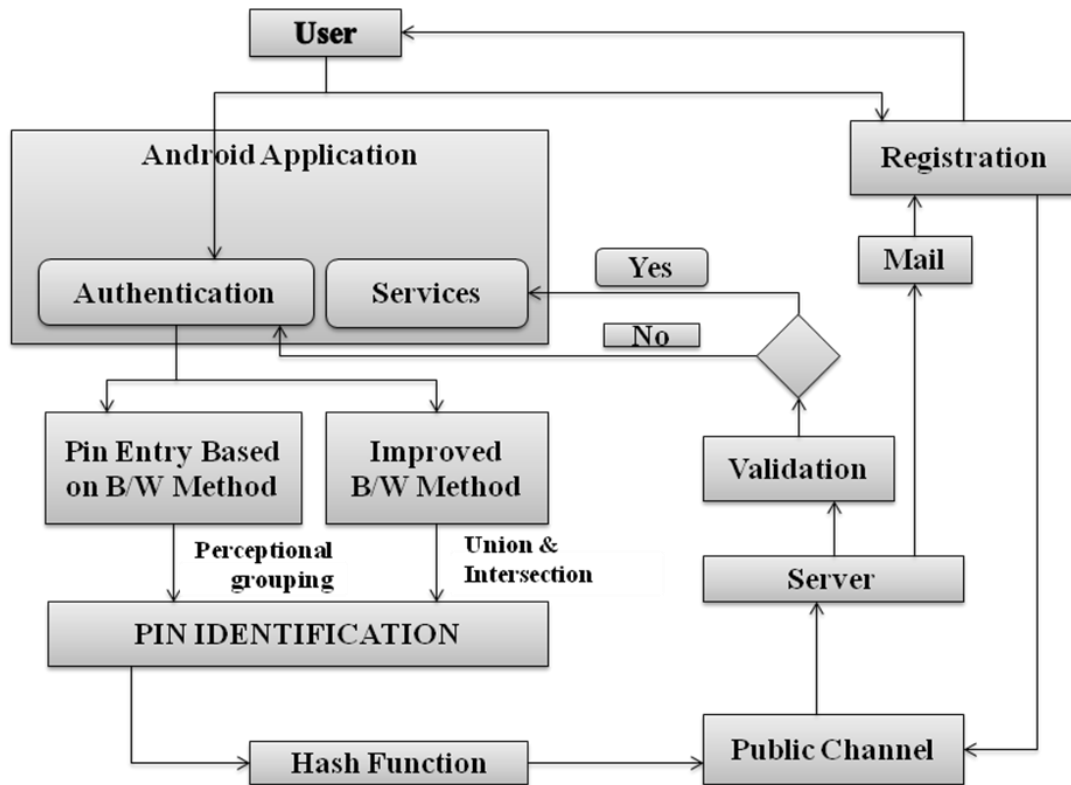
User

Android Application

Authentication

Services

Registration

Mail

Yes

No

Pin Entry Based on B/W Method

Improved B/W Method

Validation

Perceptional grouping

Union & Intersection

Server

PIN IDENTIFICATION

Hash Function

Public Channel